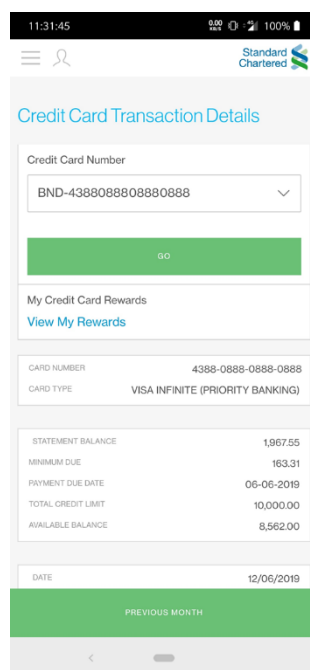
11:31:45 0.00 KB/S 100%

Standard Chartered

Credit Card Transaction Details

Credit Card Number

BND-4388088808880888

GO

My Credit Card Rewards

View My Rewards

| | |
|---|---|
| CARD NUMBER | 4388-0888-0888-0888 |
| CARD TYPE | VISA INFINITE (PRIORITY BANKING) |

| | |
|---|---|
| STATEMENT BALANCE | 1,967.55 |
| MINIMUM DUE | 163.31 |
| PAYMENT DUE DATE | 06-06-2019 |
| TOTAL CREDIT LIMIT | 10,000.00 |
| AVAILABLE BALANCE | 8,562.00 |

| | |
|---|---|
| DATE | 12/06/2019 |

PREVIOUS MONTH